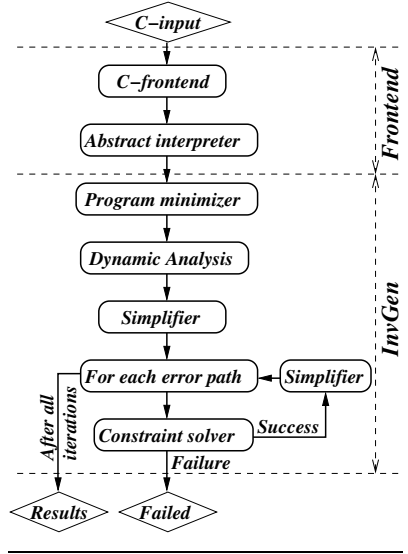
C–input

C–frontend

Abstract interpreter

Frontend

Program minimizer

Dynamic Analysis

Simplifier

For each error path

Simplifier

After all iterations

Constraint solver

Success

Failure

InvGen

Results

Failed